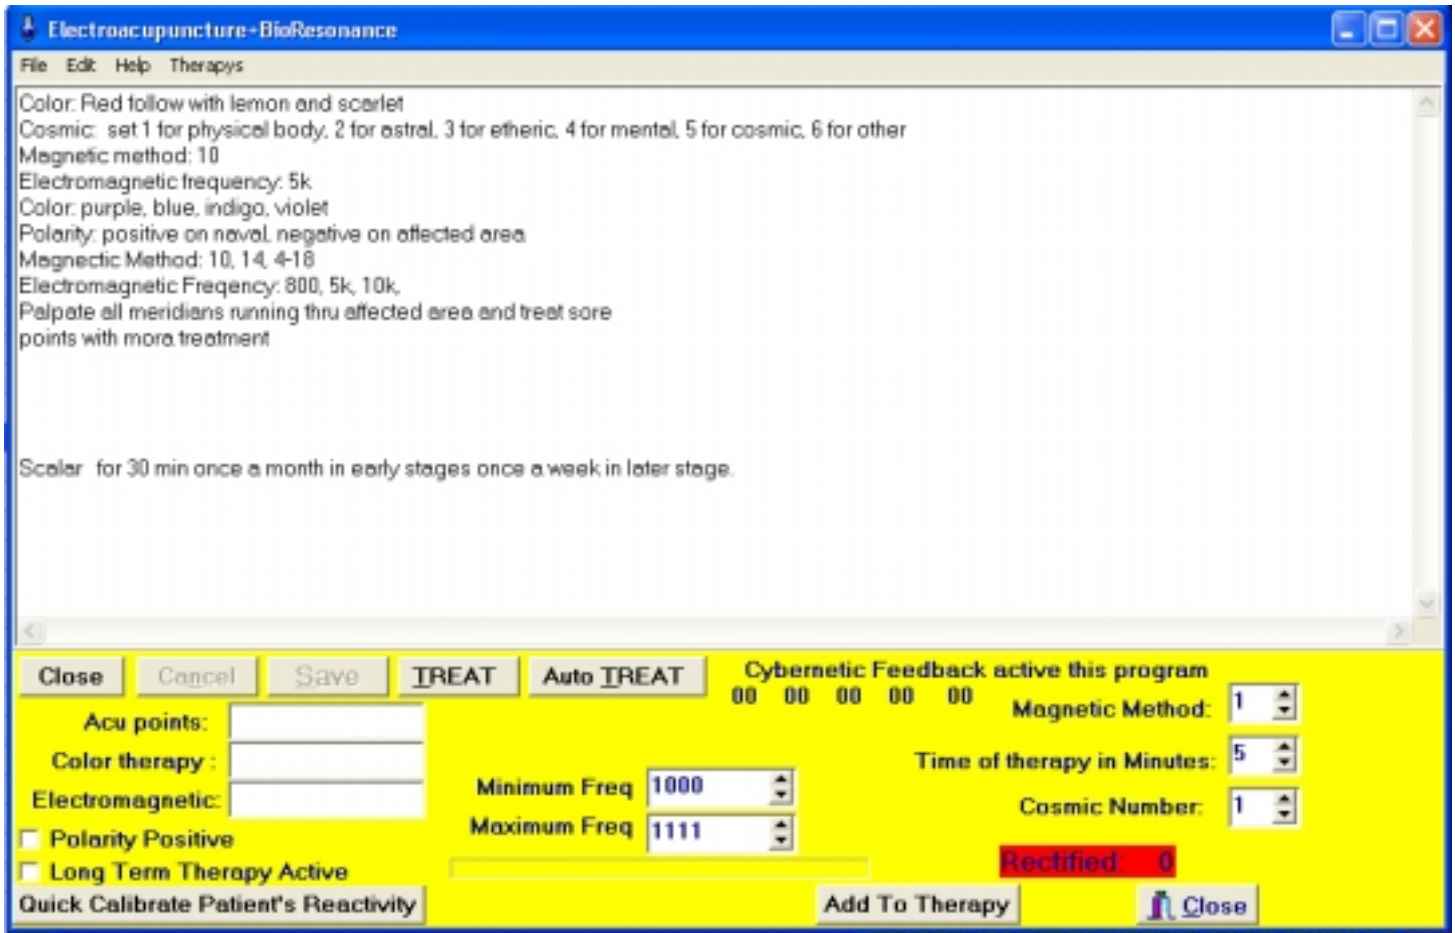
Electroacupuncture-BioResonance

File Edit Help Therapys

Color: Red follow with lemon and scarlet
Cosmic: set 1 for physical body, 2 for astral, 3 for etheric, 4 for mental, 5 for cosmic, 6 for other
Magnetic method: 10
Electromagnetic frequency: 5k
Color: purple, blue, indigo, violet
Polarity: positive on naval, negative on affected area
Magnectic Method: 10, 14, 4-18
Electromagnetic Freqency: 800, 5k, 10k,
Palpate all meridians running thru affected area and treat sore points with mora treatment

Scalar for 30 min once a month in early stages once a week in later stage.

Close Cancel Save TREAT Auto TREAT

Cybernetic Feedback active this program
00 00 00 00 00

Magnetic Method: 1

Time of therapy in Minutes: 5

Cosmic Number: 1

Acu points:

Color therapy :

Electromagnetic:

Minimum Freq 1000

Maximum Freq 1111

Polarity Positive

Long Term Therapy Active

Rectified: 0

Quick Calibrate Patient's Reactivity

Add To Therapy

Close